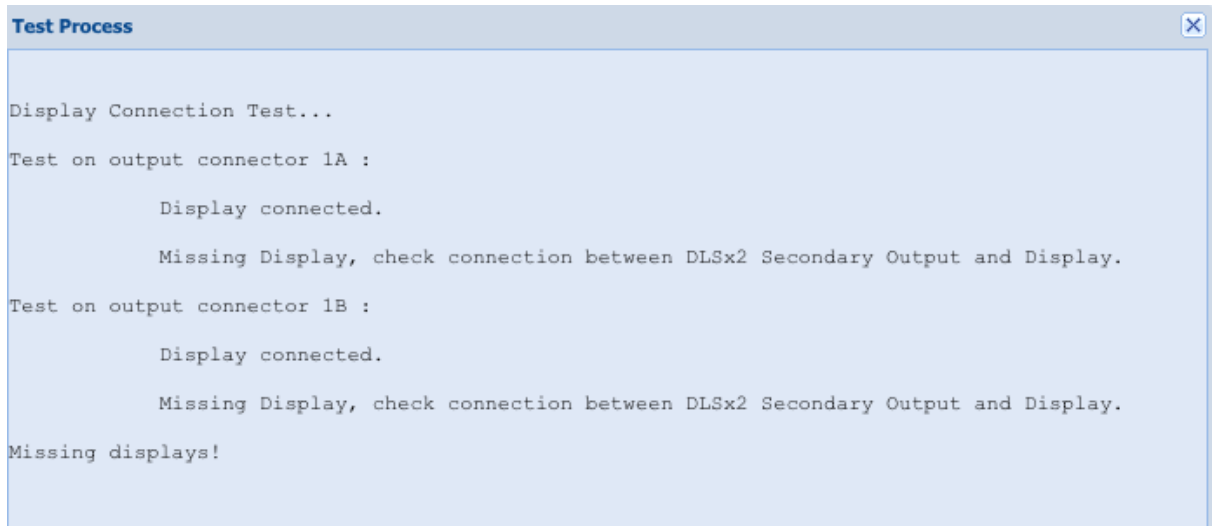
Test Process

Display Connection Test...

Test on output connector 1A :

Display connected.

Missing Display, check connection between DLSx2 Secondary Output and Display.

Test on output connector 1B :

Display connected.

Missing Display, check connection between DLSx2 Secondary Output and Display.

Missing displays!